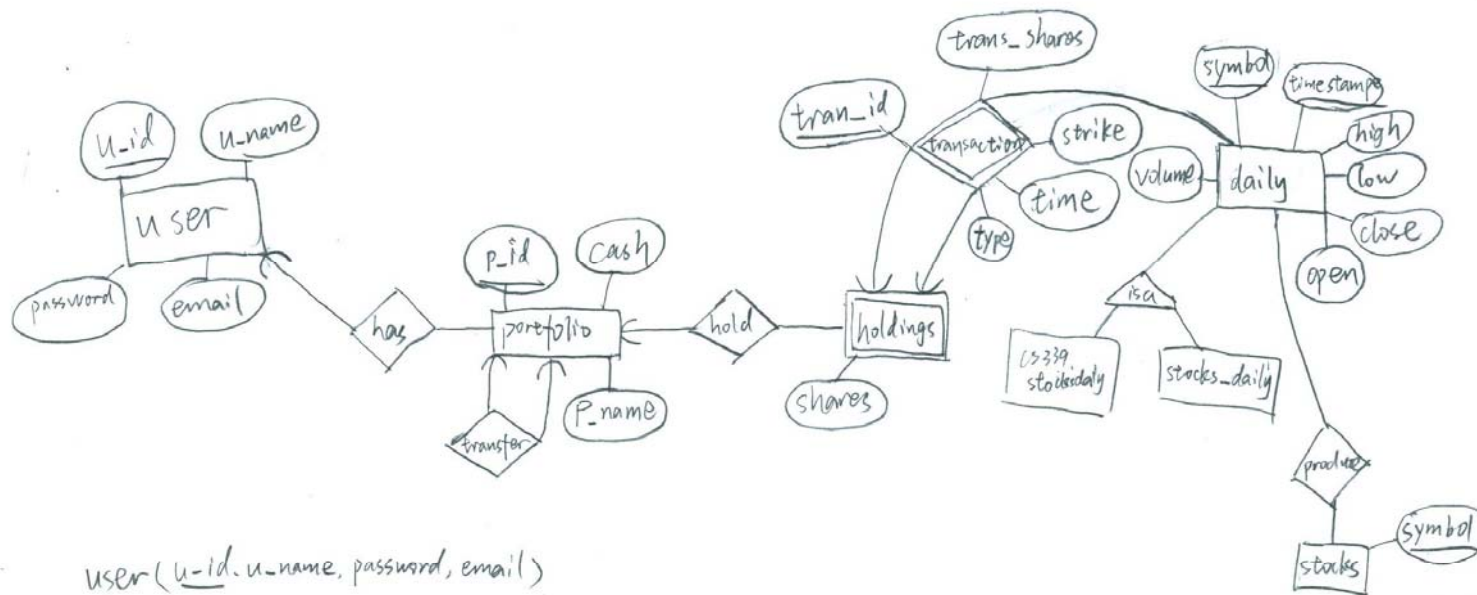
u_id
u_name
user
password
email
has
p_id
cash
porefolio
transfer
P_name
hold
holdings
shares
trans_shares
tran_id
transaction
strike
time
type
symbol
timestamps
high
volume
daily
low
close
open
isa
cs339 stocksdaily
stocks_daily
produce
symbol
stocks

user( u-id, u_name, password, email)